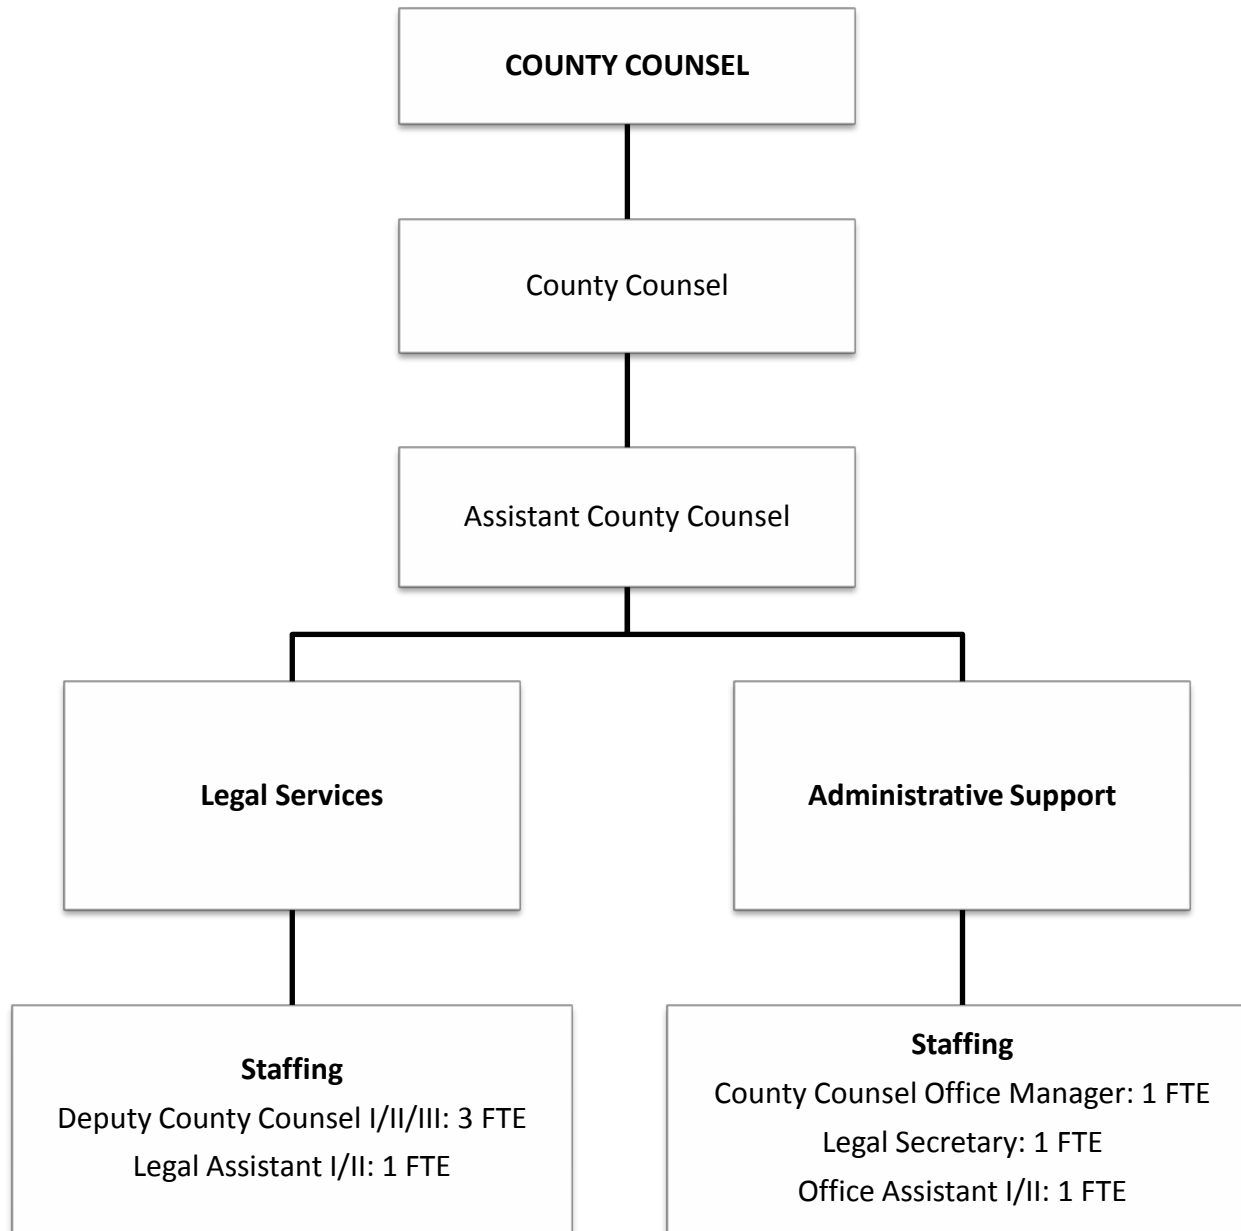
COUNTY COUNSEL

County Counsel

Assistant County Counsel

Legal Services

Administrative Support

Staffing
Deputy County Counsel I/II/III: 3 FTE
Legal Assistant I/II: 1 FTE

Staffing
County Counsel Office Manager: 1 FTE
Legal Secretary: 1 FTE
Office Assistant I/II: 1 FTE